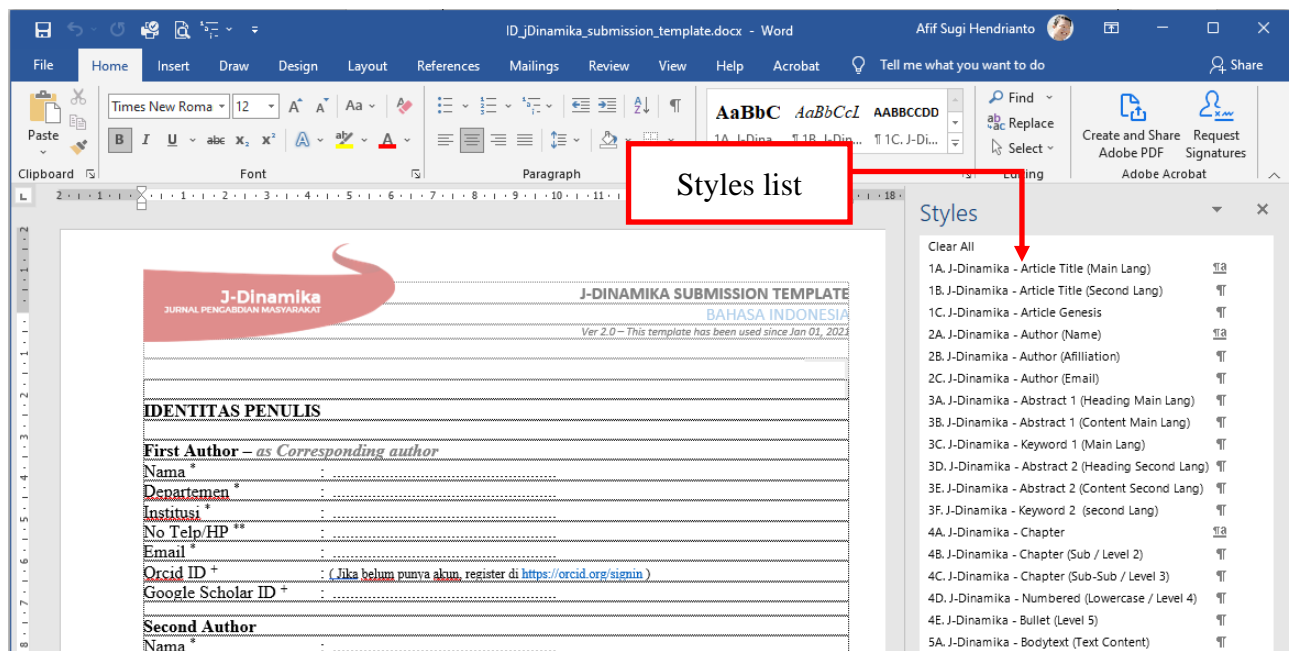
ID_jDinamika_submission_template.docx - Word
Afif Sugi Hendrianto
Share
File Home Insert Draw Design Layout References Mailings Review View Help Acrobat Tell me what you want to do
Paste
Clipboard
Times New Roma 12
B I U abc $x_2$ $x^2$ A
Font
Paragraph
AaBbC AaBbCcI AABBCCDD
1A. J-Dina ¶ 1B. J-Din... ¶ 1C. J-Di...
Find
Replace
Select
Editing
Create and Share Adobe PDF
Request Signatures
Adobe Acrobat
Styles list
Styles
Clear All
1A. J-Dinamika - Article Title (Main Lang)
1B. J-Dinamika - Article Title (Second Lang)
1C. J-Dinamika - Article Genesis
2A. J-Dinamika - Author (Name)
2B. J-Dinamika - Author (Afilliation)
2C. J-Dinamika - Author (Email)
3A. J-Dinamika - Abstract 1 (Heading Main Lang)
3B. J-Dinamika - Abstract 1 (Content Main Lang)
3C. J-Dinamika - Keyword 1 (Main Lang)
3D. J-Dinamika - Abstract 2 (Heading Second Lang)
3E. J-Dinamika - Abstract 2 (Content Second Lang)
3F. J-Dinamika - Keyword 2 (second Lang)
4A. J-Dinamika - Chapter
4B. J-Dinamika - Chapter (Sub / Level 2)
4C. J-Dinamika - Chapter (Sub-Sub / Level 3)
4D. J-Dinamika - Numbered (Lowercase / Level 4)
4E. J-Dinamika - Bullet (Level 5)
5A. J-Dinamika - Bodytext (Text Content)

J-Dinamika
JURNAL PENGABDIAN MASYARAKAT
J-DINAMIKA SUBMISSION TEMPLATE
BAHASA INDONESIA
Ver 2.0 – This template has been used since Jan 01, 2021

IDENTITAS PENULIS

First Author – as Corresponding author
Nama * : ....................................
Departemen * : ....................................
Institusi * : ....................................
No Telp/HP ** : ....................................
Email * : ....................................
Orcid ID + : ( Jika belum punya akun, register di https://orcid.org/signin )
Google Scholar ID + : ....................................

Second Author
Nama * :